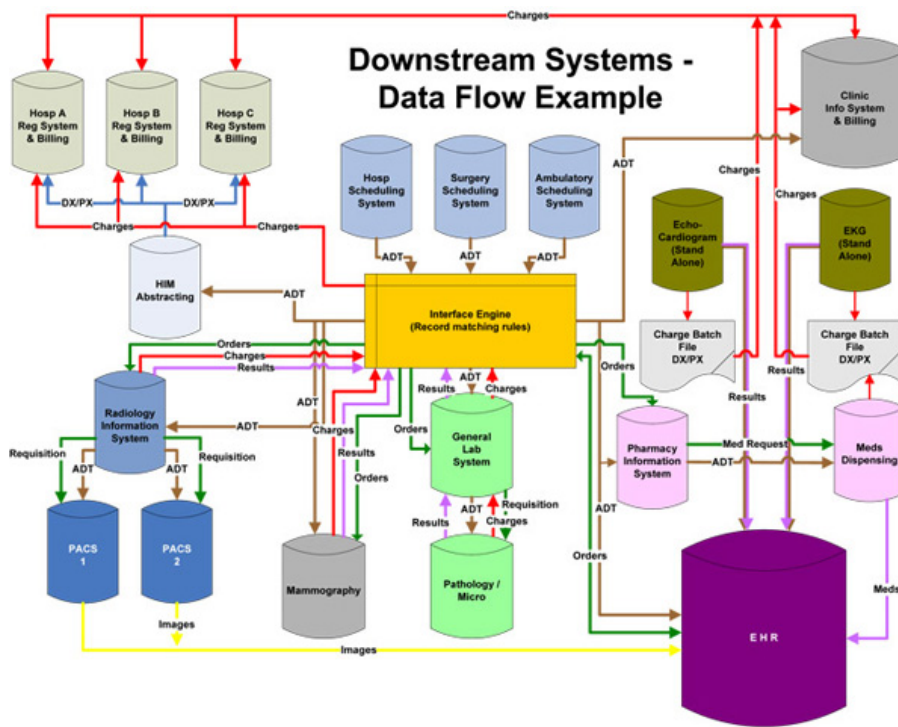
Charges

Downstream Systems - Data Flow Example

Hosp A Reg System & Billing

Hosp B Reg System & Billing

Hosp C Reg System & Billing

Clinic Info System & Billing

DX/PX

DX/PX

Charges

Charges

ADT

Charges

Charges

Hosp Scheduling System

Surgery Scheduling System

Ambulatory Scheduling System

Echo-Cardiogram (Stand Alone)

EKG (Stand Alone)

HIM Abstracting

ADT

ADT

ADT

ADT

Interface Engine (Record matching rules)

Charge Batch File DX/PX

Charge Batch File DX/PX

Orders

Charges

Results

Results

Results

Radiology Information System

ADT

Results

ADT

Charges

Orders

ADT

Charges

Results

Orders

General Lab System

Pharmacy Information System

Med Request

ADT

Meds Dispensing

Requisition

ADT

ADT

Requisition

Orders

ADT

Results

Requisition

Charges

ADT

PACS 1

PACS 2

Mammography

Pathology / Micro

Orders

E H R

Meds

Images

Images